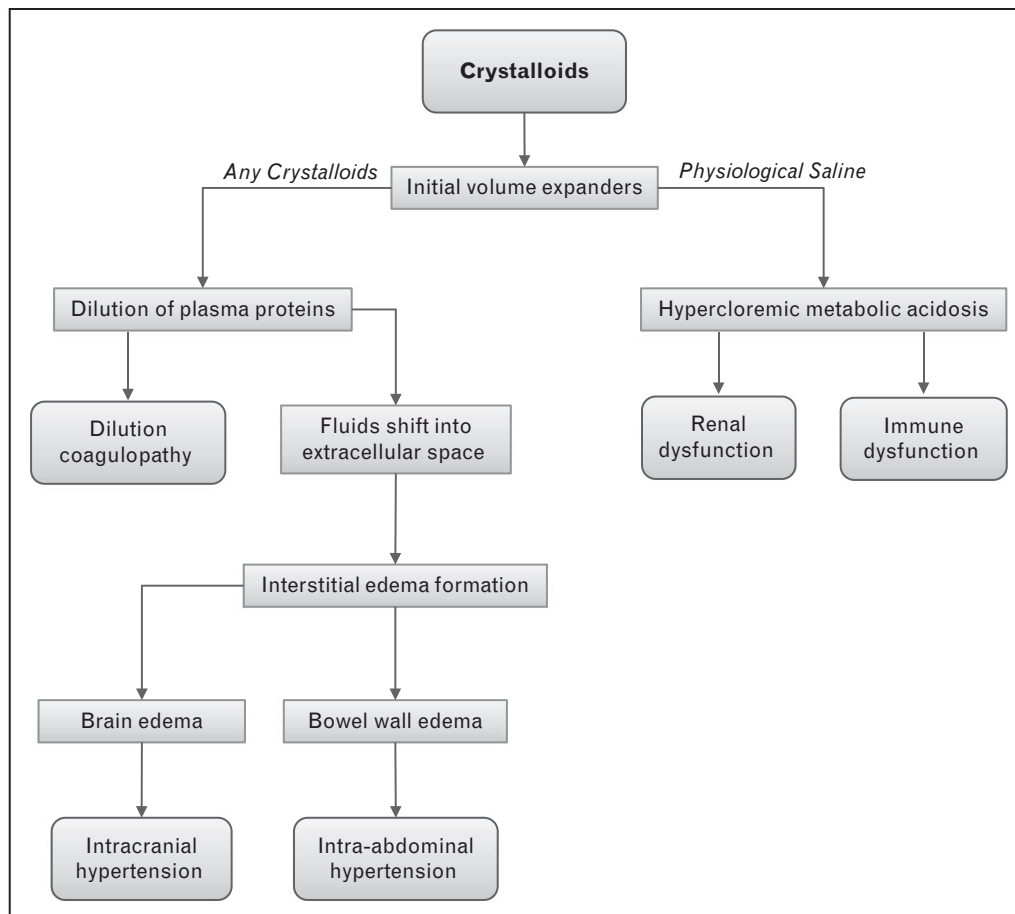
Crystalloids

Any Crystalloids

Initial volume expanders

Physiological Saline

Dilution of plasma proteins

Hypercloremic metabolic acidosis

Dilution coagulopathy

Fluids shift into extracellular space

Renal dysfunction

Immune dysfunction

Interstitial edema formation

Brain edema

Bowel wall edema

Intracranial hypertension

Intra-abdominal hypertension